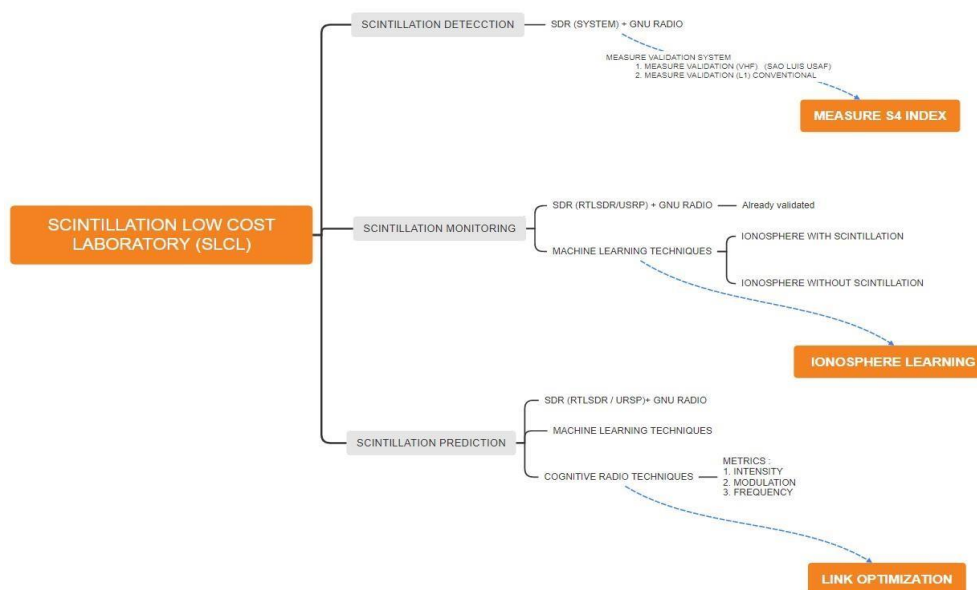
SCINTILLATION LOW COST LABORATORY (SLCL)

SCINTILLATION DETECCTION

SDR (SYSTEM) + GNU RADIO

MEASURE VALIDATION SYSTEM
1. MEASURE VALIDATION (VHF) (SAO LUIS USAF)
2. MEASURE VALIDATION (L1) CONVENTIONAL

MEASURE S4 INDEX

SCINTILLATION MONITORING

SDR (RTLSDR/USRP) + GNU RADIO — Already validated

MACHINE LEARNING TECHNIQUES

IONOSPHERE WITH SCINTILLATION

IONOSPHERE WITHOUT SCINTILLATION

IONOSPHERE LEARNING

SCINTILLATION PREDICTION

SDR (RTLSDR / URSP)+ GNU RADIO

MACHINE LEARNING TECHNIQUES

COGNITIVE RADIO TECHNIQUES

METRICS :
1. INTENSITY
2. MODULATION
3. FREQUENCY

LINK OPTIMIZATION